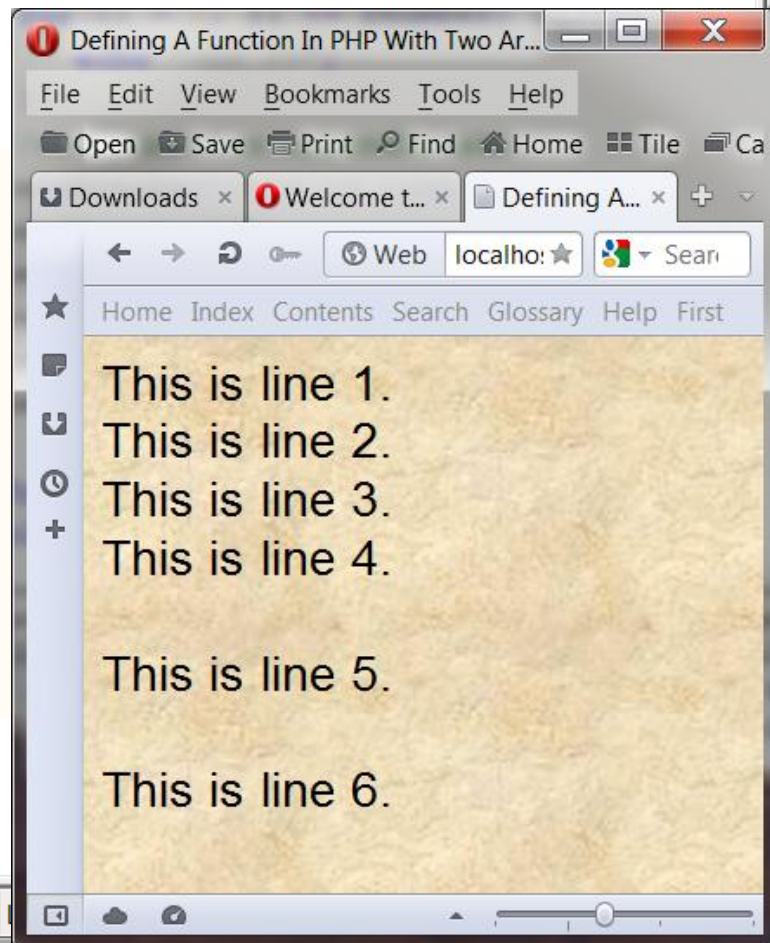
Defining A Function In PHP With Two Ar...

File Edit View Bookmarks Tools Help

Open Save Print Find Home Tile Ca

Downloads × Welcome t... × Defining A... ×

Web localho: Sear

Home Index Contents Search Glossary Help First

This is line 1.
This is line 2.
This is line 3.
This is line 4.

This is line 5.

This is line 6.